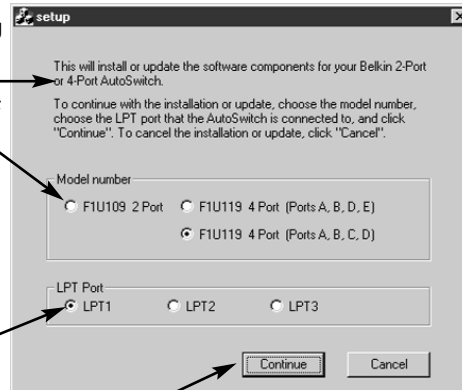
setup

This will install or update the software components for your Belkin 2-Port or 4-Port AutoSwitch.

To continue with the installation or update, choose the model number, choose the LPT port that the AutoSwitch is connected to, and click "Continue". To cancel the installation or update, click "Cancel".

Model number

F1U109 2 Port

F1U119 4 Port (Ports A, B, D, E)

F1U119 4 Port (Ports A, B, C, D)

LPT Port

LPT1

LPT2

LPT3

Continue

Cancel